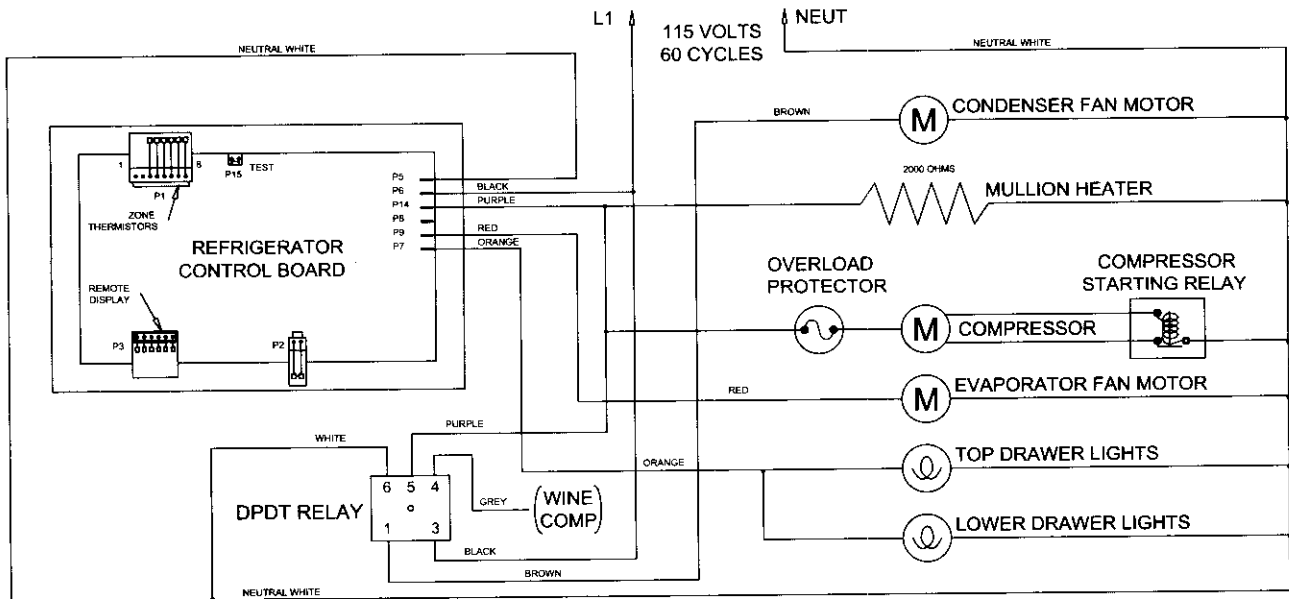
L1

115 VOLTS
60 CYCLES

NEUT

NEUTRAL WHITE

NEUTRAL WHITE

BROWN

M CONDENSER FAN MOTOR

1 8 P1 P15 TEST

ZONE THERMISTORS

P5
P6 BLACK
P14 PURPLE
P8
P9 RED
P7 ORANGE

2000 OHMS

MULLION HEATER

REFRIGERATOR
CONTROL BOARD

REMOTE DISPLAY

P3

P2

OVERLOAD PROTECTOR

M COMPRESSOR

COMPRESSOR
STARTING RELAY

RED

M EVAPORATOR FAN MOTOR

WHITE

PURPLE

TOP DRAWER LIGHTS

ORANGE

6 5 4

DPDT RELAY

GREY

(WINE COMP)

1 3

LOWER DRAWER LIGHTS

BLACK

BROWN

NEUTRAL WHITE